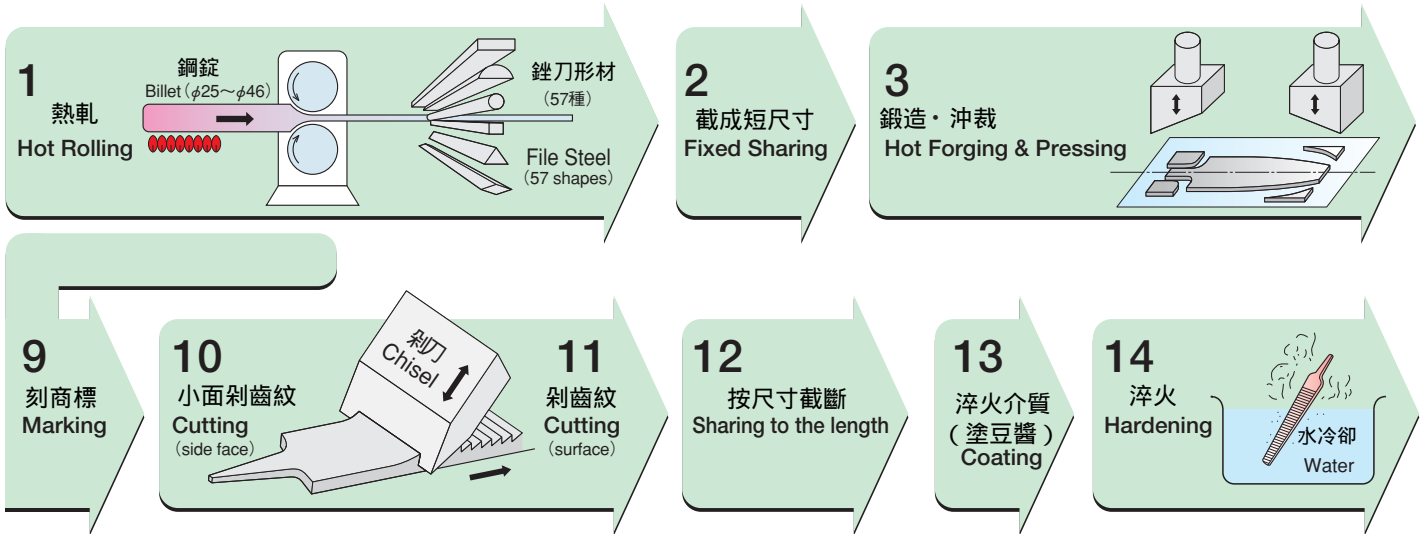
1
熱軋
Hot Rolling

鋼錠
Billet（$\phi$25～$\phi$46）

銼刀形材
（57種）

File Steel
（57 shapes）

2
截成短尺寸
Fixed Sharing

3
鍛造・沖裁
Hot Forging & Pressing

9
刻商標
Marking

10
小面剁齒紋
Cutting
（side face）

剁刀
Chisel

11
剁齒紋
Cutting
（surface）

12
按尺寸截斷
Sharing to the length

13
淬火介質
（塗豆醬）
Coating

14
淬火
Hardening

水冷卻
Water